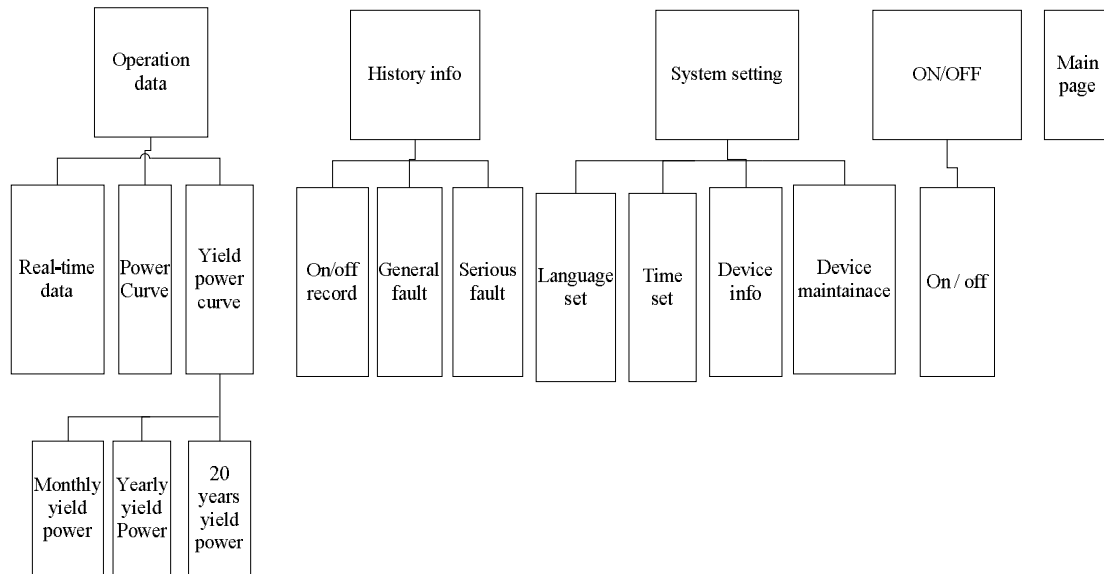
Operation data

Real-time data

Power Curve

Yield power curve

Monthly yield power

Yearly yield Power

20 years yield power

History info

On/off record

General fault

Serious fault

System setting

Language set

Time set

Device info

Device maintainace

ON/OFF

On / off

Main page